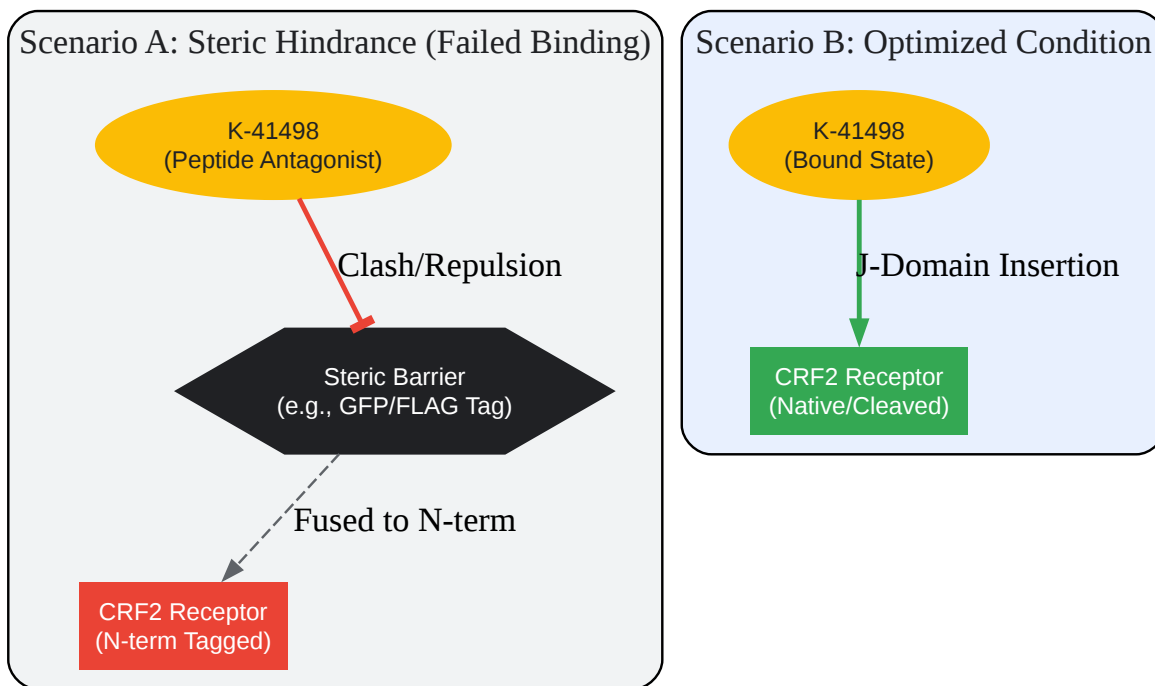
Scenario A: Steric Hindrance (Failed Binding)

K-41498
(Peptide Antagonist)

Clash/Repulsion

Steric Barrier
(e.g., GFP/FLAG Tag)

Fused to N-term

CRF2 Receptor
(N-term Tagged)

Scenario B: Optimized Condition

K-41498
(Bound State)

J-Domain Insertion

CRF2 Receptor
(Native/Cleaved)